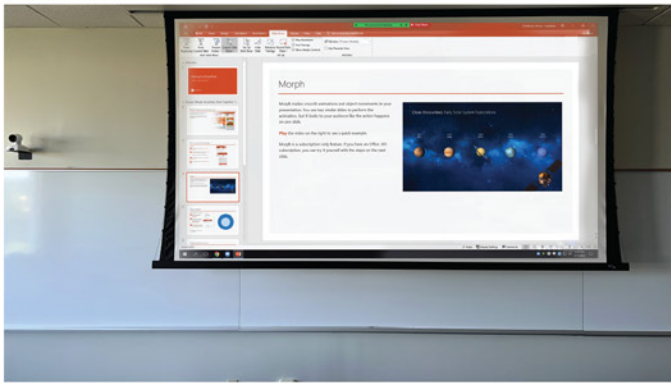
Morph

Morph makes smooth animations and object movements in your presentation. You use two similar slides to perform the animation, but it looks to your audience like the action happens on one slide.

Play the video on the right to see a quick example.

Morph is a subscription-only feature. If you have an Office 365 subscription, you can try it yourself with the steps on the next slide.

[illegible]